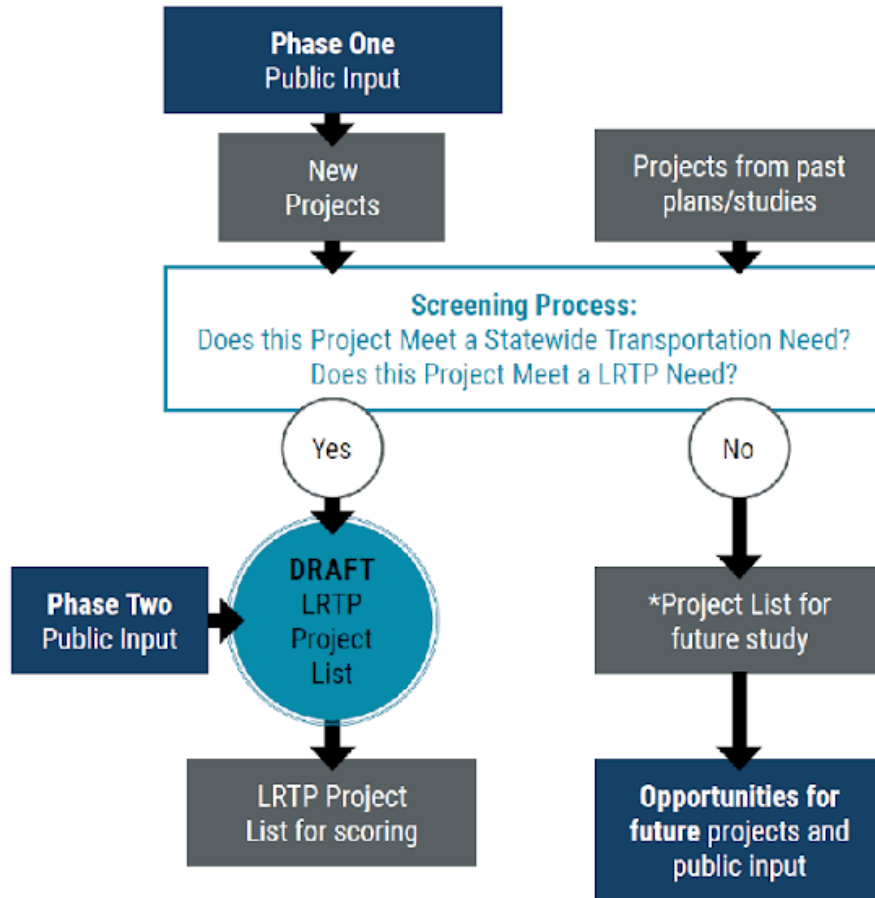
**Phase One**
Public Input

New Projects

Projects from past plans/studies

**Screening Process:**
Does this Project Meet a Statewide Transportation Need?
Does this Project Meet a LRTP Need?

Yes

No

**Phase Two**
Public Input

**DRAFT**
LRTP Project List

*Project List for future study

LRTP Project List for scoring

**Opportunities for future** projects and public input